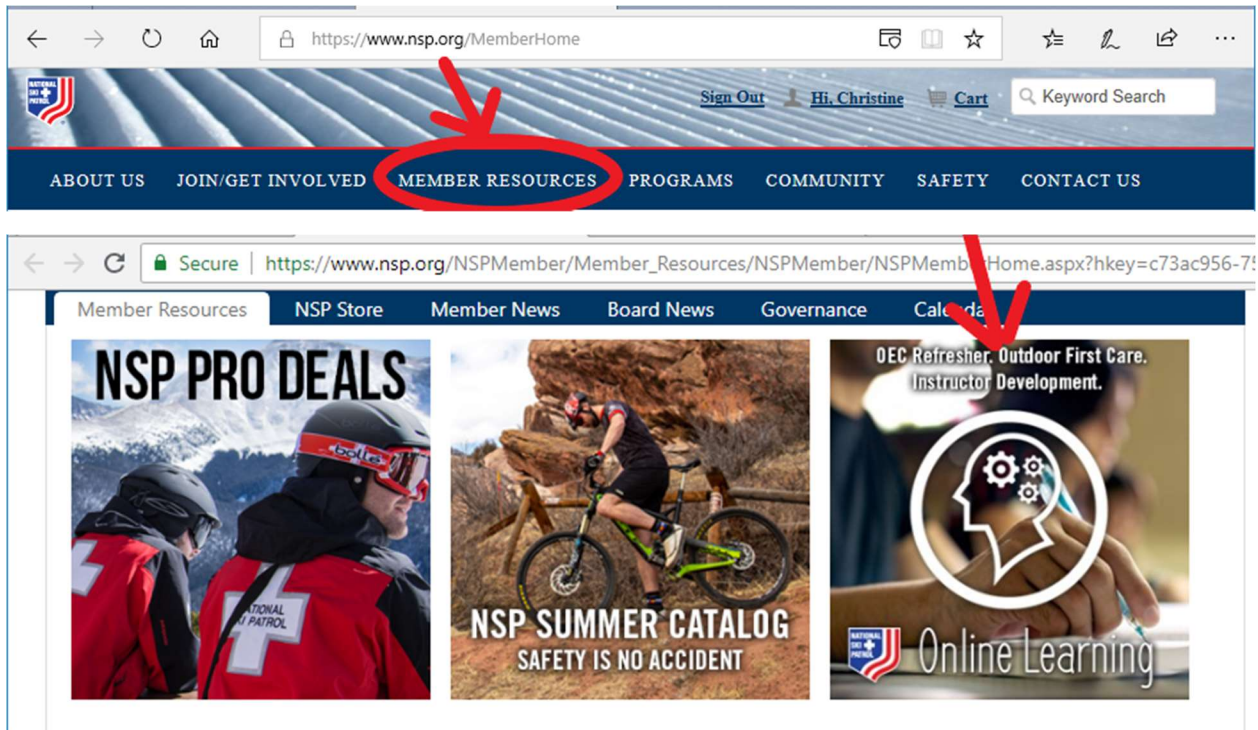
https://www.nsp.org/MemberHome

NATIONAL SKI PATROL

Sign Out Hi, Christine Cart Keyword Search

ABOUT US JOIN/GET INVOLVED MEMBER RESOURCES PROGRAMS COMMUNITY SAFETY CONTACT US

Secure | https://www.nsp.org/NSPMember/Member_Resources/NSPMember/NSPMemb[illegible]Home.aspx?hkey=c73ac956-7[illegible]

Member Resources NSP Store Member News Board News Governance Cale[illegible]

NSP PRO DEALS

bollé

NATIONAL SKI PATROL

NSP SUMMER CATALOG
SAFETY IS NO ACCIDENT

OEC Refresher. Outdoor First Care.
Instructor Development.

NATIONAL SKI PATROL

Online Learning